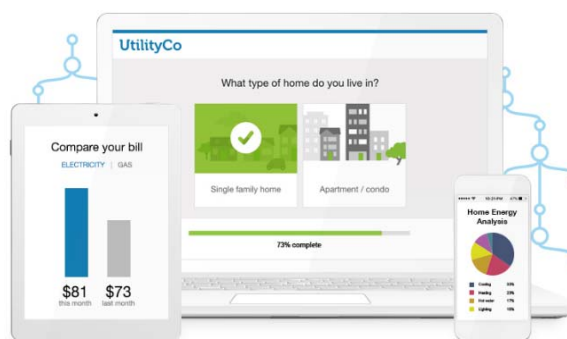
UtilityCo

What type of home do you live in?

Single family home

Apartment / condo

73% complete

Compare your bill

ELECTRICITY | GAS

$81
this month

$73
last month

Home Energy Analysis

Cooling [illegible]
Heating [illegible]
Hot water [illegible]
Lighting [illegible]